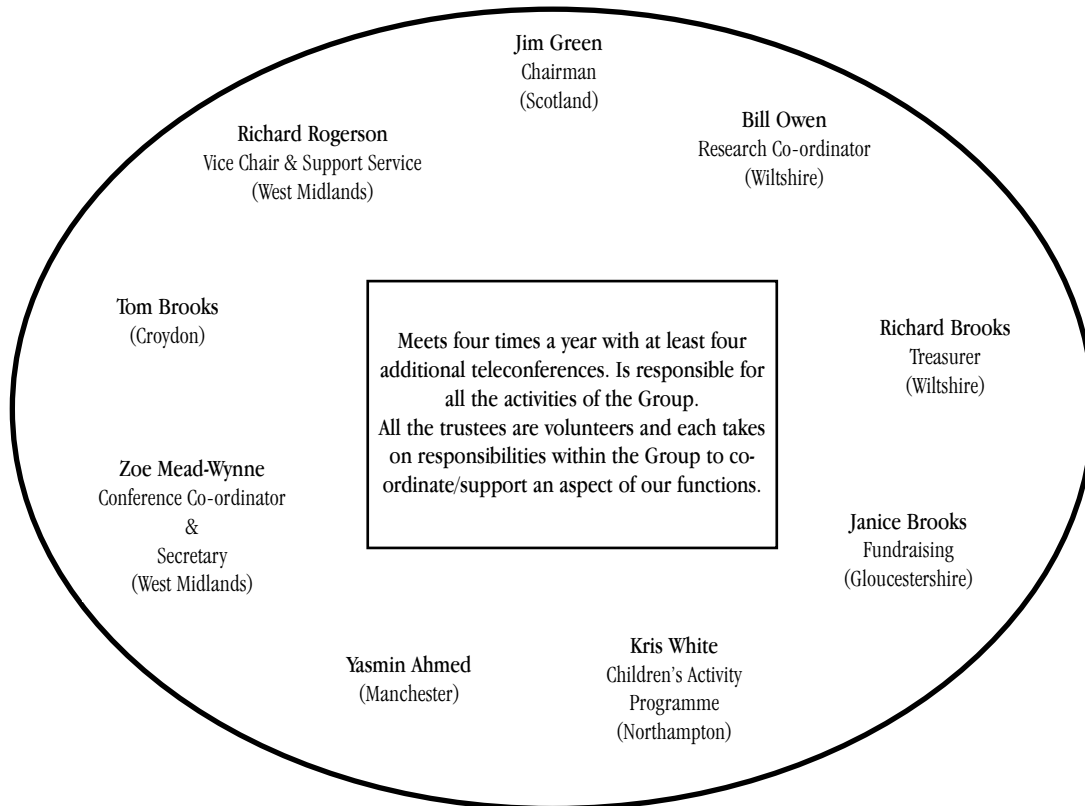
Jim Green
Chairman
(Scotland)

Richard Rogerson
Vice Chair & Support Service
(West Midlands)

Bill Owen
Research Co-ordinator
(Wiltshire)

Tom Brooks
(Croydon)

Meets four times a year with at least four additional teleconferences. Is responsible for all the activities of the Group.
All the trustees are volunteers and each takes on responsibilities within the Group to coordinate/support an aspect of our functions.

Richard Brooks
Treasurer
(Wiltshire)

Zoe Mead-Wynne
Conference Co-ordinator
&
Secretary
(West Midlands)

Janice Brooks
Fundraising
(Gloucestershire)

Yasmin Ahmed
(Manchester)

Kris White
Children's Activity
Programme
(Northampton)